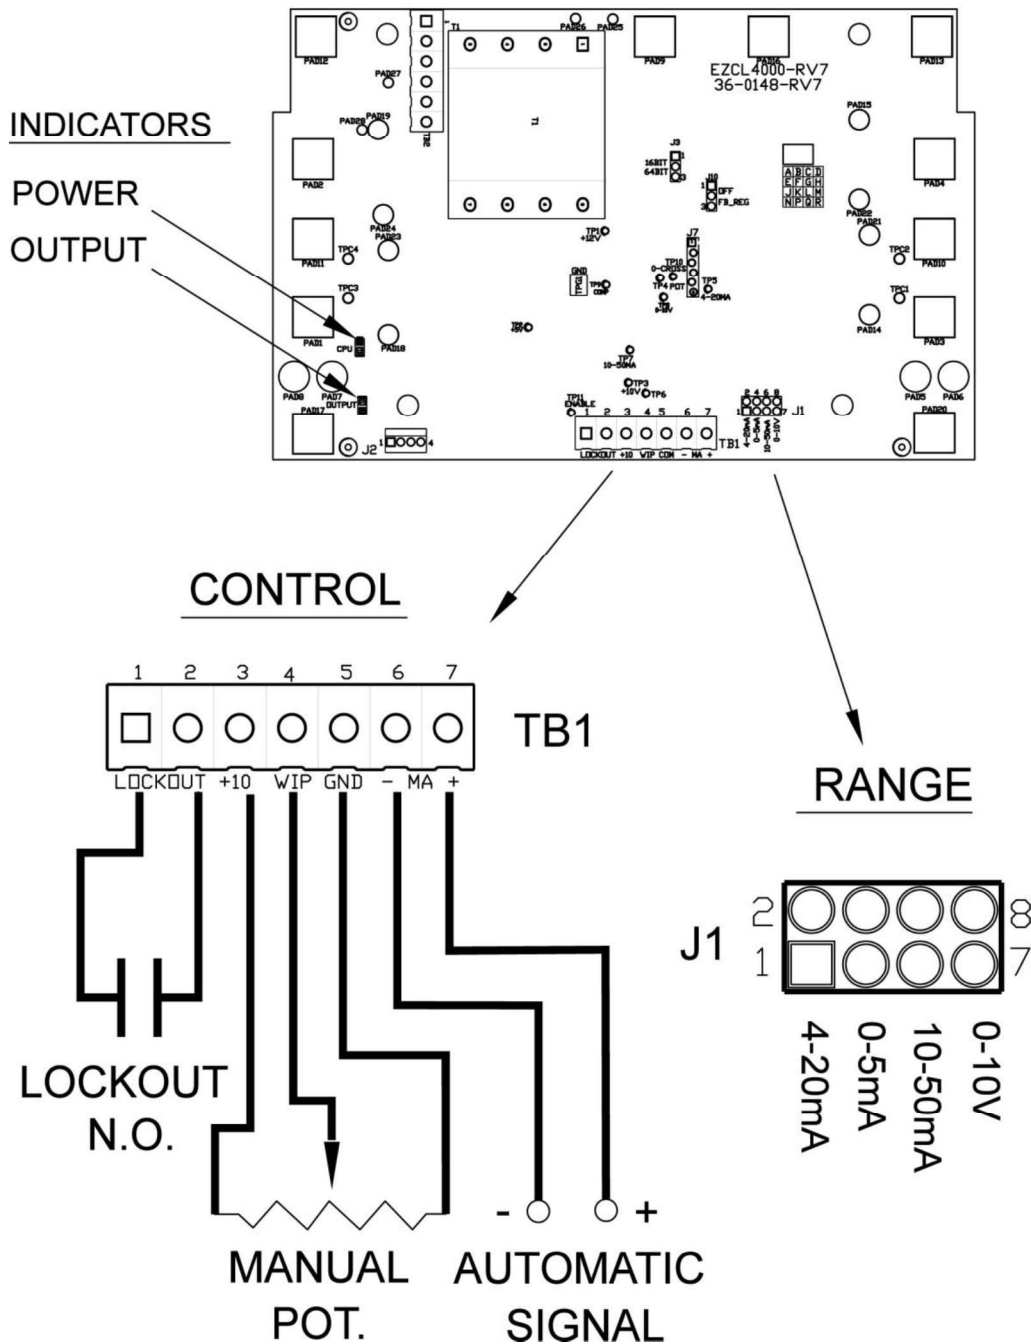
INDICATORS

POWER

OUTPUT

EZCL4000-RV7
36-0148-RV7

PAD12 PAD27 PAD19 PAD28 PAD26 PAD25 PAD9 PAD16 PAD13 PAD15 PAD2 PAD24 PAD23 PAD4 PAD22 PAD21 PAD11 TPC4 PAD10 TPC2 TPC3 TPC1 PAD14 PAD1 CPU PAD18 PAD3 PAD8 PAD7 OUTPUT PAD5 PAD6 PAD17 PAD20 J2 T1 T2 J3 16BIT 64BIT J10 OFF FB_REG TP1 +12V J7 TP10 0-CROSS TP4 POT TP5 4-20MA GND TP9 COMP TP8 +5V TP2 TP7 10-50MA TP3 +10V TP6 TP11 ENABLE J1

A B C D
E F G H
J K L M
N P Q R

1 2 3 4 5 6 7
LOCKOUT +10 WIP COM - MA + TB1

CONTROL

1 2 3 4 5 6 7

TB1

LOCKOUT +10 WIP GND - MA +

RANGE

J1 2 8 1 7

4-20mA 0-5mA 10-50mA 0-10V

LOCKOUT N.O.

- +

MANUAL POT.

AUTOMATIC SIGNAL